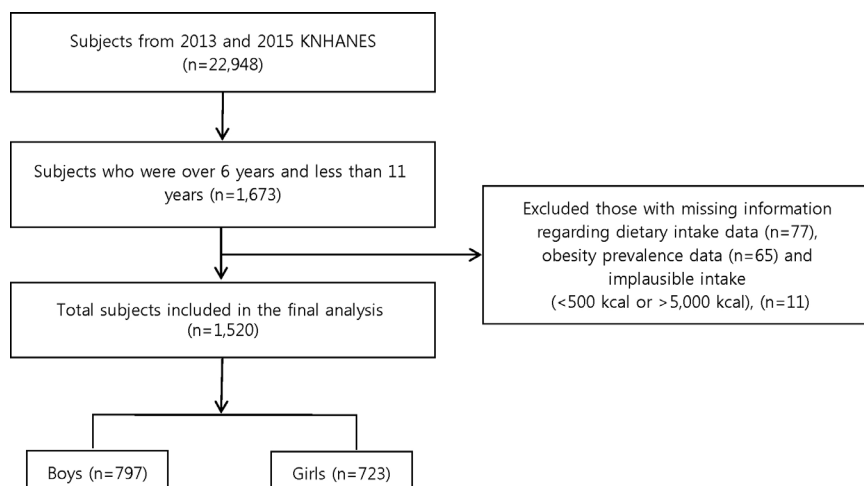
Subjects from 2013 and 2015 KNHANES
(n=22,948)

Subjects who were over 6 years and less than 11 years (n=1,673)

Excluded those with missing information regarding dietary intake data (n=77), obesity prevalence data (n=65) and implausible intake
(<500 kcal or >5,000 kcal), (n=11)

Total subjects included in the final analysis
(n=1,520)

Boys (n=797)

Girls (n=723)